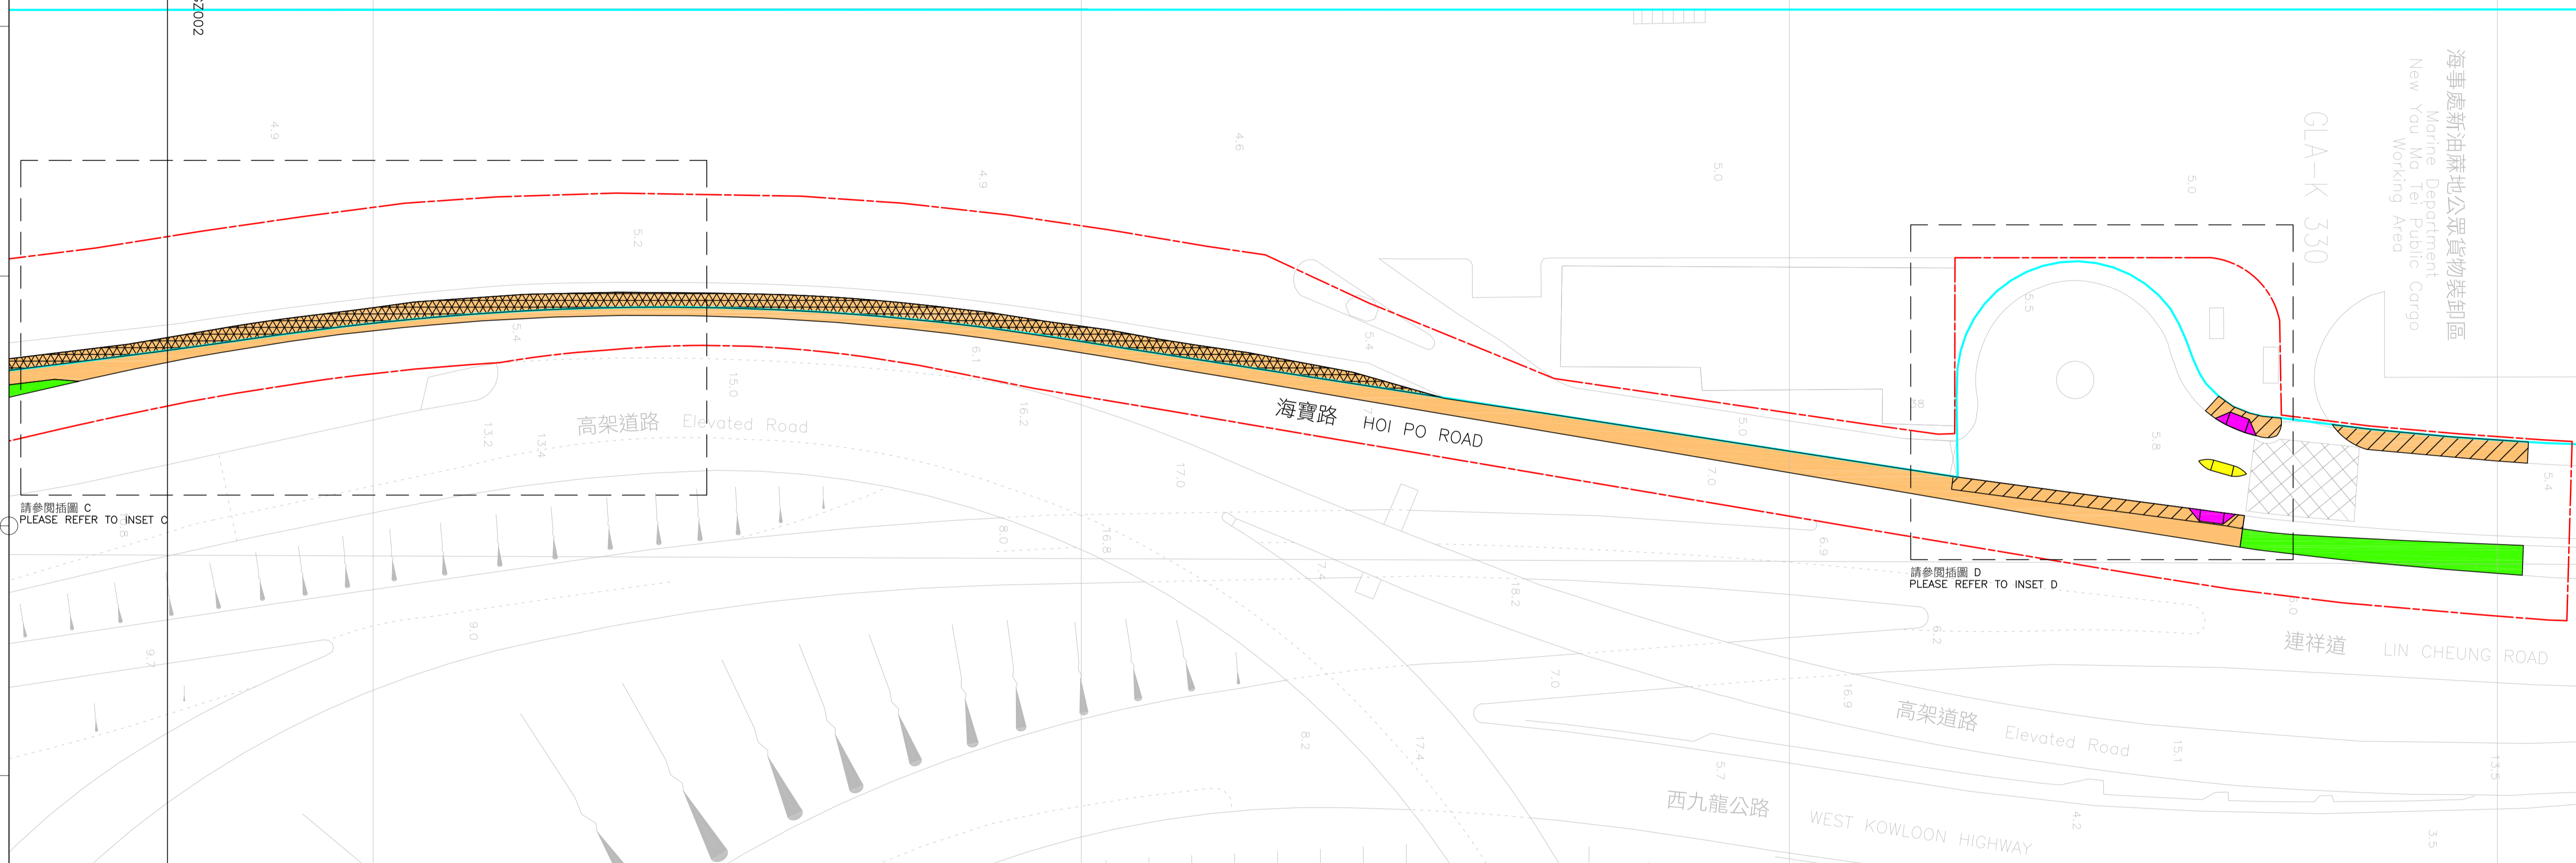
Z002

海事處新油麻地公眾貨物裝卸區
Marine Department
New Yau Ma Tei Public Cargo
Working Area

GLA-K 330

4.9
4.6
4.9
5.0
5.0
5.2
5.4
5.5
6.1
5.4
15.0
16.2
13.2
13.4

高架道路 Elevated Road

海寶路 HOI PO ROAD

17.0
5.0
7.0
5.8
5.4

請參閱插圖 C
PLEASE REFER TO INSET C

請參閱插圖 D
PLEASE REFER TO INSET D

8.0
16.8
6.9
7.4
18.2
9.0
9.7
6.2

連祥道 LIN CHEUNG ROAD

7.0
16.9

高架道路 Elevated Road

15.1
8.2
17.4
5.7

西九龍公路 WEST KOWLOON HIGHWAY

4.2
13.5
3.5